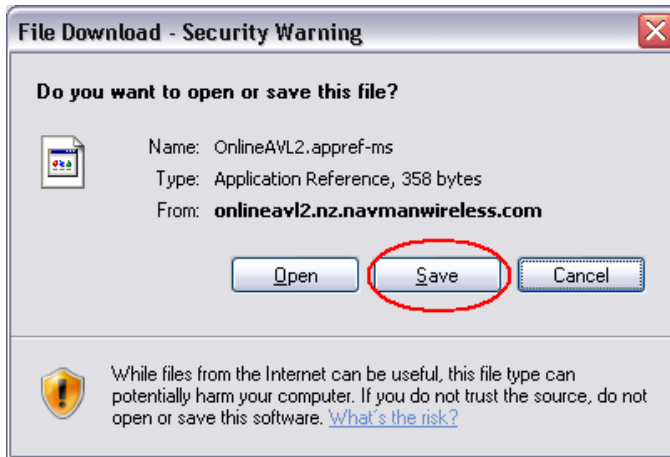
File Download - Security Warning

Do you want to open or save this file?

Name: OnlineAVL2.appref-ms
Type: Application Reference, 358 bytes
From: onlineavl2.nz.navmanwireless.com

Open
Save
Cancel

While files from the Internet can be useful, this file type can potentially harm your computer. If you do not trust the source, do not open or save this software. What's the risk?